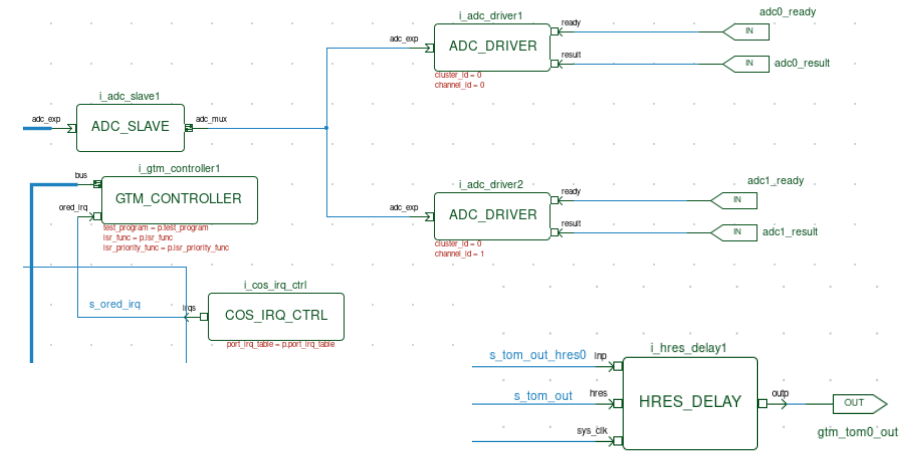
i_adc_driver1
adc_exp
ADC_DRIVER
ready
result
cluster_id = 0
channel_id = 0
IN
adc0_ready
IN
adc0_result

i_adc_slave1
adc_exp
ADC_SLAVE
adc_mux

i_gtm_controller1
bus
GTM_CONTROLLER
ored_irq
test_program = p.test_program
isr_func = p.isr_func
isr_priority_func = p.isr_priority_func

i_adc_driver2
adc_exp
ADC_DRIVER
ready
result
cluster_id = 0
channel_id = 1
IN
adc1_ready
IN
adc1_result

s_ored_irq
i_cos_irq_ctrl
irqs
COS_IRQ_CTRL
port_irq_table = p.port_irq_table

s_tom_out_hres0
inp
i_hres_delay1
s_tom_out
hres
HRES_DELAY
outp
OUT
sys_clk
gtm_tom0_out